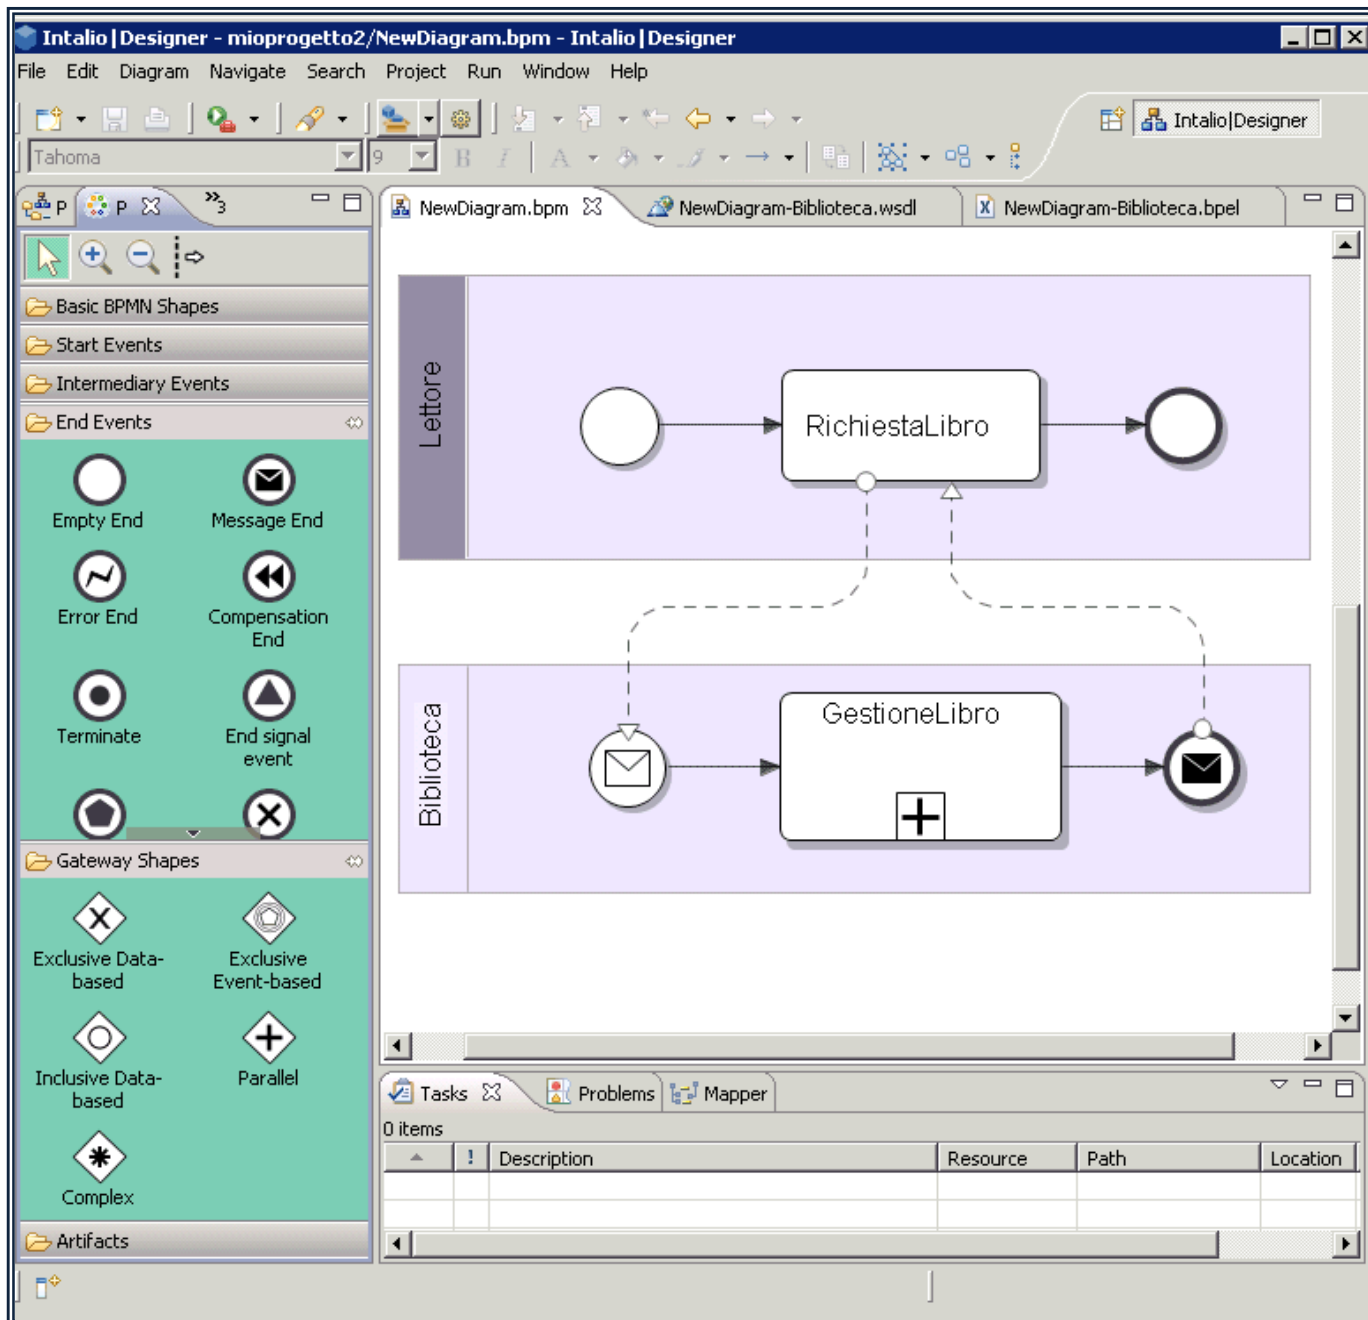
Intalio|Designer - mioprogetto2/NewDiagram.bpm - Intalio|Designer

File Edit Diagram Navigate Search Project Run Window Help

Intalio|Designer

Tahoma 9

P P »3

NewDiagram.bpm NewDiagram-Biblioteca.wsdl NewDiagram-Biblioteca.bpel

Basic BPMN Shapes
Start Events
Intermediary Events
End Events

Empty End
Message End
Error End
Compensation End
Terminate
End signal event

Gateway Shapes

Exclusive Data-based
Exclusive Event-based
Inclusive Data-based
Parallel
Complex

Artifacts

Lettore
RichiestaLibro

Biblioteca
GestioneLibro

Tasks Problems Mapper

0 items

| | ! | Description | Resource | Path | Location |
|---|---|---|---|---|---|
| | | | | | |
| | | | | | |